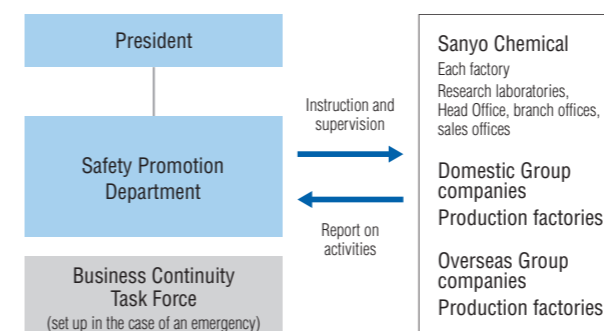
President

Safety Promotion Department

Business Continuity Task Force
(set up in the case of an emergency)

Instruction and supervision

Report on activities

Sanyo Chemical
Each factory
Research laboratories, Head Office, branch offices, sales offices

Domestic Group companies
Production factories

Overseas Group companies
Production factories